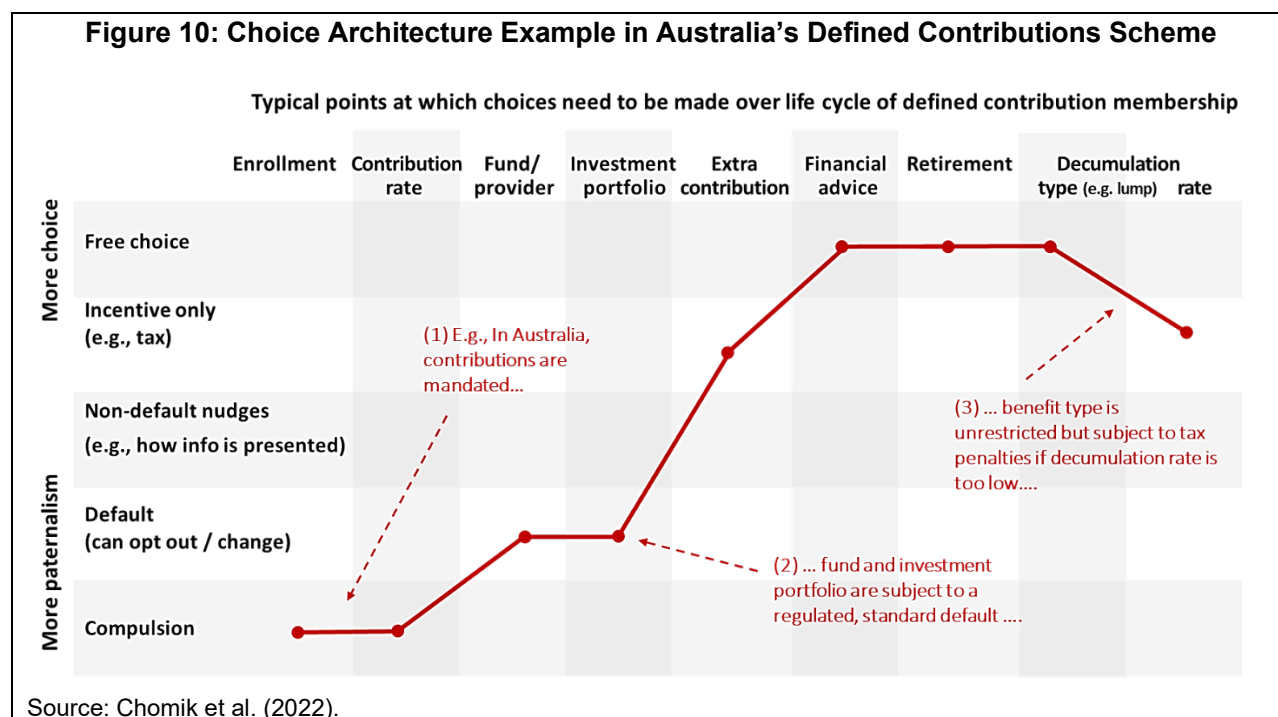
Figure 10: Choice Architecture Example in Australia's Defined Contributions Scheme

Typical points at which choices need to be made over life cycle of defined contribution membership

Enrollment

Contribution rate

Fund/ provider

Investment portfolio

Extra contribution

Financial advice

Retirement

Decumulation type (e.g. lump)

rate

More choice

More paternalism

Free choice

Incentive only (e.g., tax)

Non-default nudges (e.g., how info is presented)

Default (can opt out / change)

Compulsion

(1) E.g., In Australia, contributions are mandated...

(2) ... fund and investment portfolio are subject to a regulated, standard default ....

(3) ... benefit type is unrestricted but subject to tax penalties if decumulation rate is too low....

Source: Chomik et al. (2022).